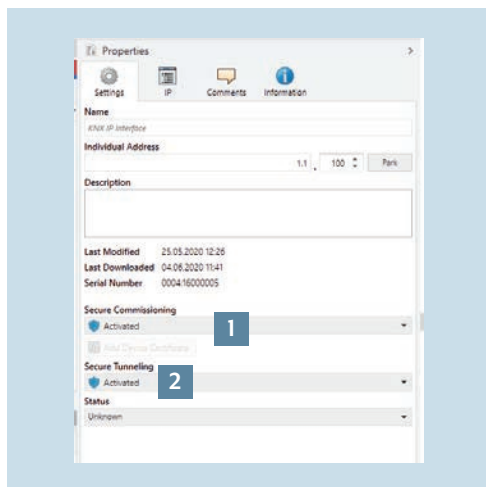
Properties
>
Settings
IP
Comments
Information
Name
KNX IP Interface
Individual Address
1.1 . 100 Park
Description
Last Modified 25.05.2020 12:26
Last Downloaded 04.06.2020 11:41
Serial Number 0004:16000005
Secure Commissioning
Activated
1
Add Device Certificate
Secure Tunneling
Activated
2
Status
Unknown